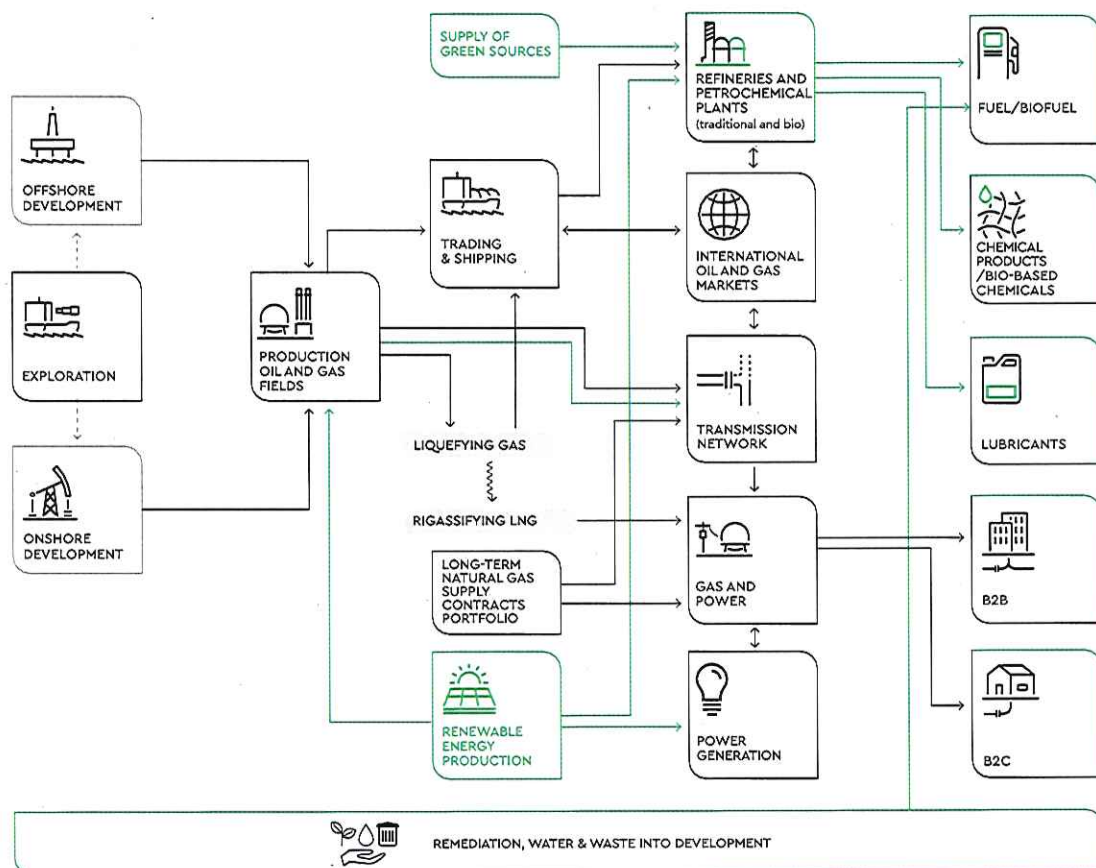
SUPPLY OF GREEN SOURCES

OFFSHORE DEVELOPMENT

EXPLORATION

ONSHORE DEVELOPMENT

PRODUCTION OIL AND GAS FIELDS

TRADING & SHIPPING

LIQUEFYING GAS

RIGASSIFYING LNG

LONG-TERM NATURAL GAS SUPPLY CONTRACTS PORTFOLIO

RENEWABLE ENERGY PRODUCTION

REFINERIES AND PETROCHEMICAL PLANTS (traditional and bio)

INTERNATIONAL OIL AND GAS MARKETS

TRANSMISSION NETWORK

GAS AND POWER

POWER GENERATION

FUEL/BIOFUEL

CHEMICAL PRODUCTS /BIO-BASED CHEMICALS

LUBRICANTS

B2B

B2C

REMEDIATION, WATER & WASTE INTO DEVELOPMENT